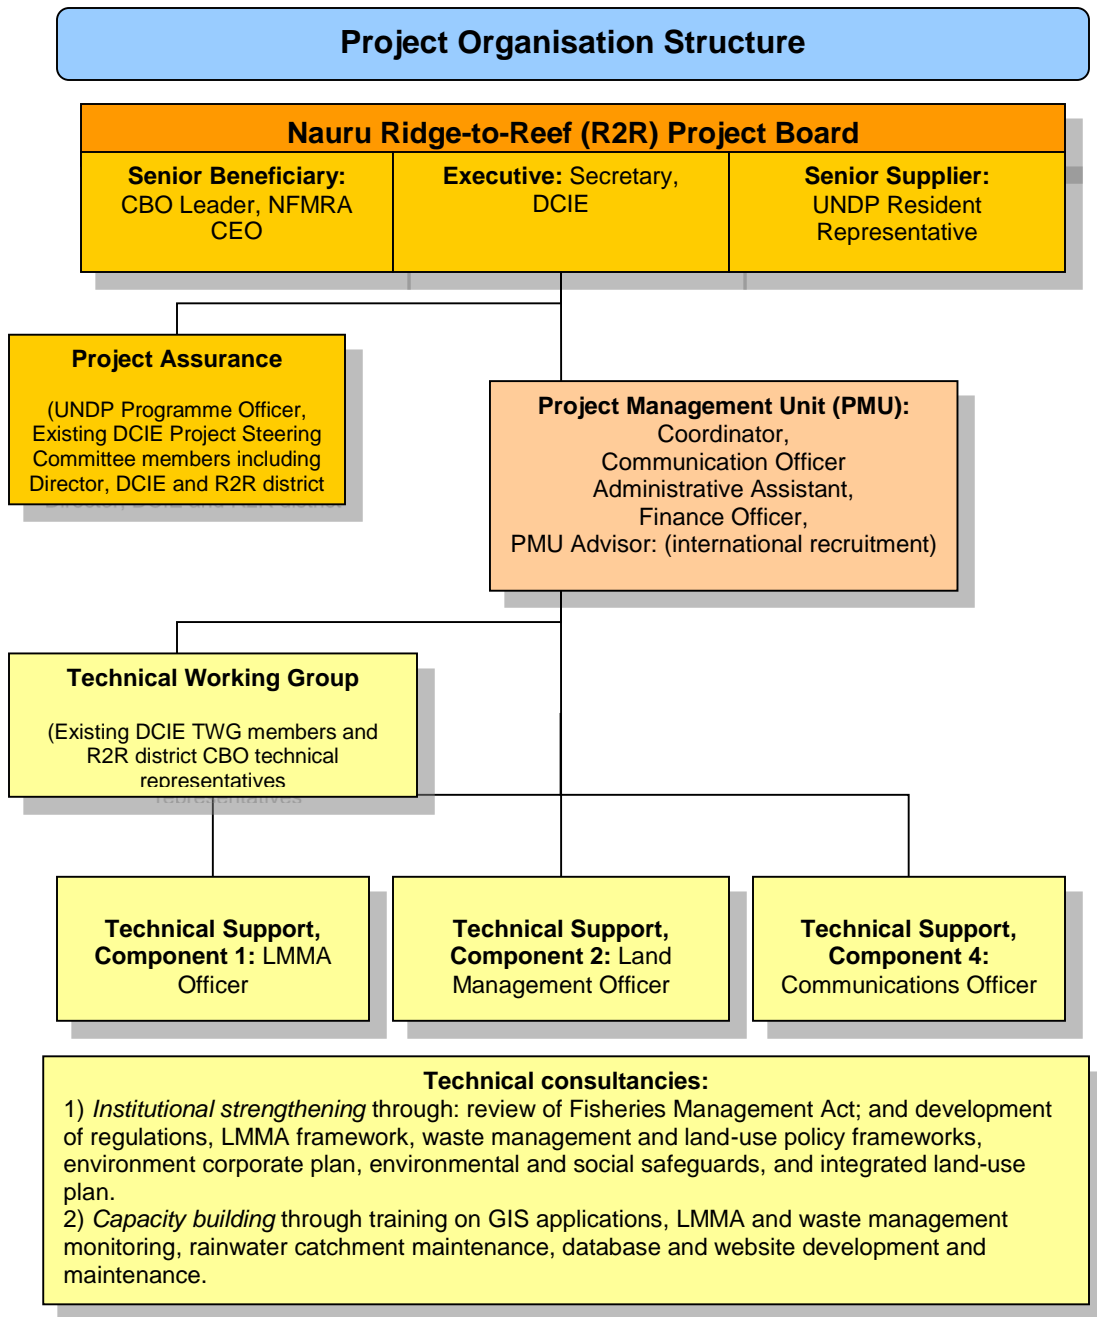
Project Organisation Structure

Nauru Ridge-to-Reef (R2R) Project Board

Senior Beneficiary: CBO Leader, NFMRA CEO

Executive: Secretary, DCIE

Senior Supplier: UNDP Resident Representative

Project Assurance

(UNDP Programme Officer, Existing DCIE Project Steering Committee members including Director, DCIE and R2R district

Project Management Unit (PMU): Coordinator, Communication Officer Administrative Assistant, Finance Officer, PMU Advisor: (international recruitment)

Technical Working Group

(Existing DCIE TWG members and R2R district CBO technical representatives

Technical Support, Component 1: LMMA Officer

Technical Support, Component 2: Land Management Officer

Technical Support, Component 4: Communications Officer

Technical consultancies:
1) *Institutional strengthening* through: review of Fisheries Management Act; and development of regulations, LMMA framework, waste management and land-use policy frameworks, environment corporate plan, environmental and social safeguards, and integrated land-use plan.
2) *Capacity building* through training on GIS applications, LMMA and waste management monitoring, rainwater catchment maintenance, database and website development and maintenance.